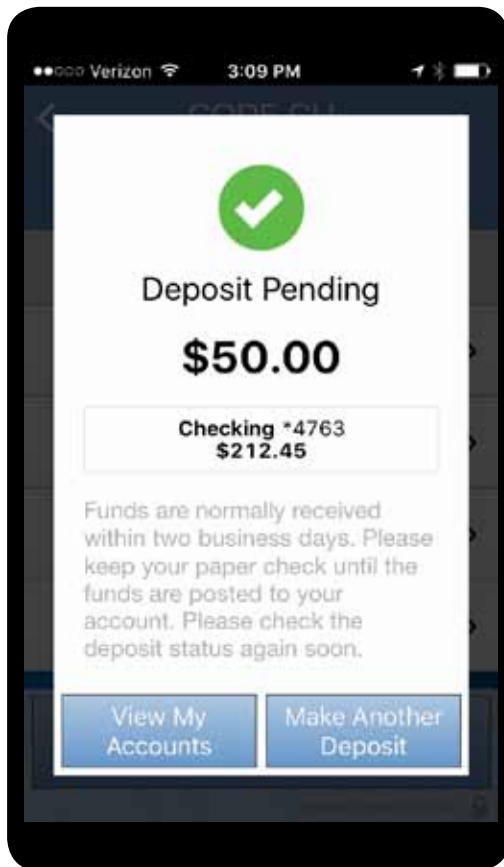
●●○○○ Verizon 3:09 PM

CORE CU

Deposit Pending

$50.00

Checking *4763
$212.45

Funds are normally received within two business days. Please keep your paper check until the funds are posted to your account. Please check the deposit status again soon.

View My Accounts

Make Another Deposit